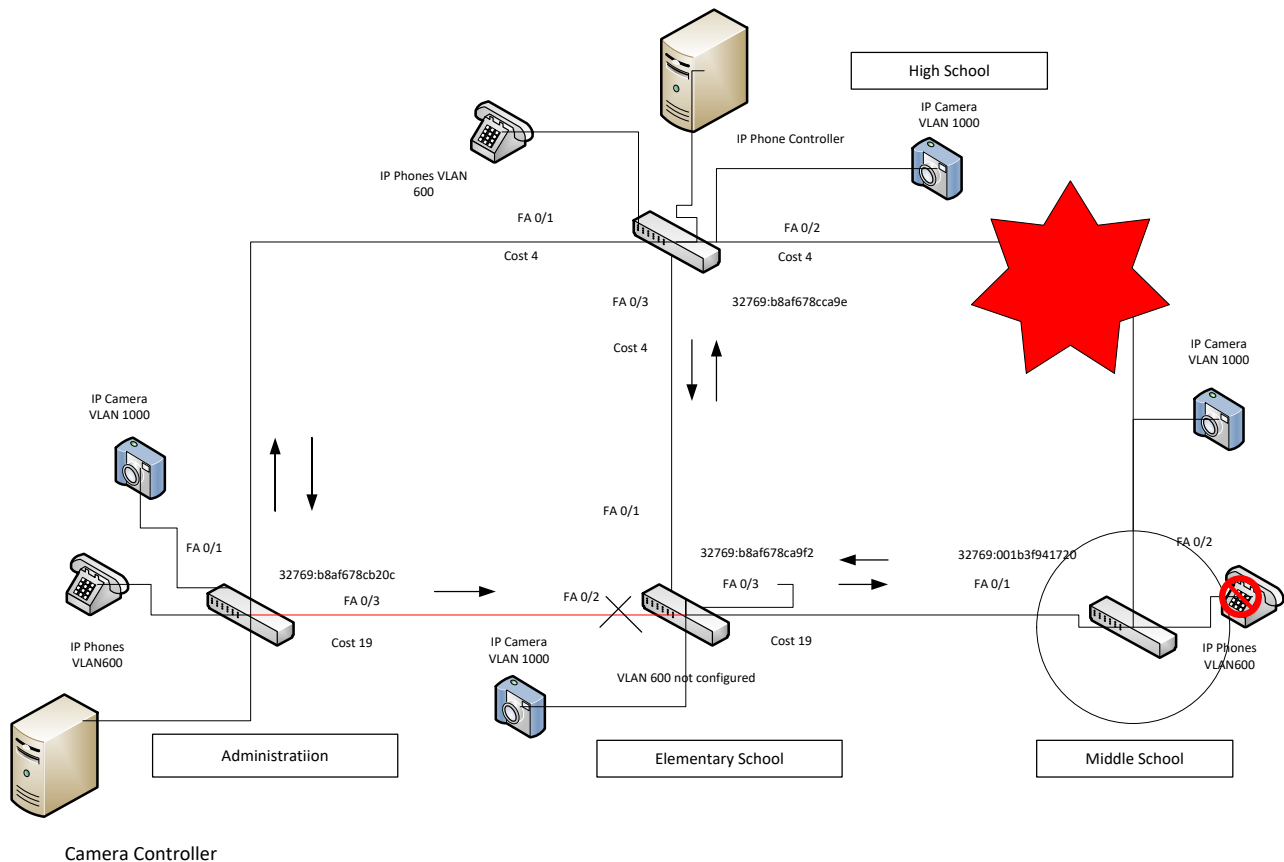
High School

IP Camera
VLAN 1000

IP Phone Controller

IP Phones VLAN
600

FA 0/1

FA 0/2

Cost 4

Cost 4

FA 0/3

32769:b8af678cca9e

Cost 4

IP Camera
VLAN 1000

IP Camera
VLAN 1000

FA 0/1

FA 0/1

32769:b8af678ca9f2

32769:001b3f941720

FA 0/2

32769:b8af678cb20c

FA 0/3

FA 0/1

FA 0/3

FA 0/2

IP Phones
VLAN600

Cost 19

Cost 19

IP Phones
VLAN600

IP Camera
VLAN 1000

VLAN 600 not configured

Administratiion

Elementary School

Middle School

Camera Controller